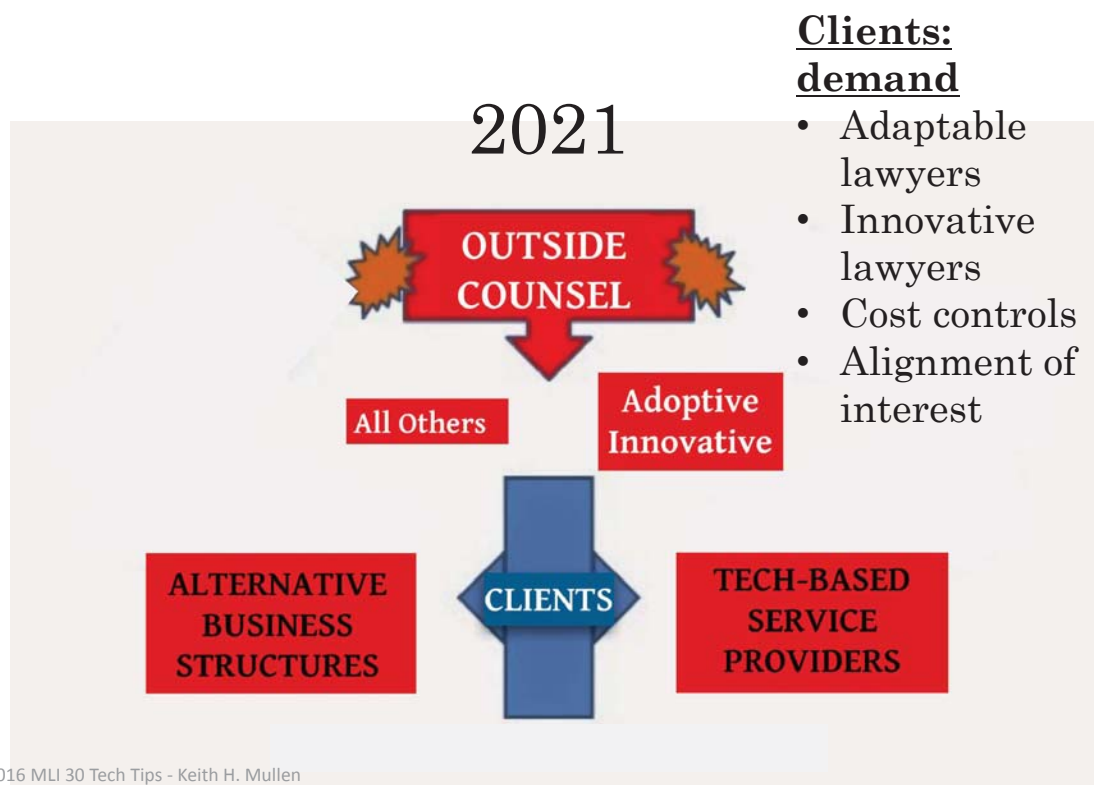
2021

Clients: demand

- Adaptable lawyers
- Innovative lawyers
- Cost controls
- Alignment of interest

OUTSIDE COUNSEL

All Others

Adoptive Innovative

ALTERNATIVE BUSINESS STRUCTURES

CLIENTS

TECH-BASED SERVICE PROVIDERS

016 MLI 30 Tech Tips - Keith H. Mullen